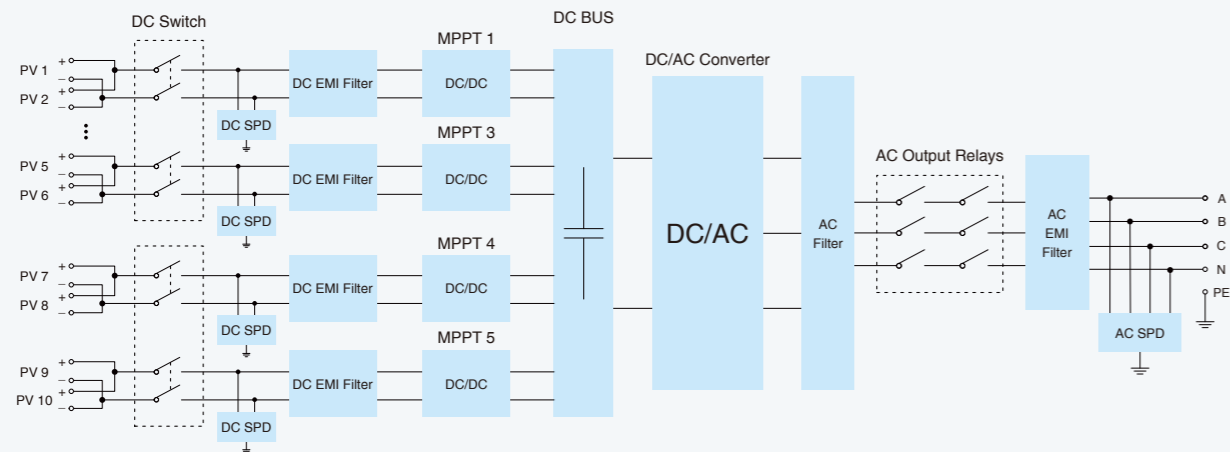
DC Switch

DC BUS

MPPT 1

DC/AC Converter

PV 1
PV 2
+
–
+
–

DC EMI Filter
DC/DC
DC SPD

⋮

MPPT 3

PV 5
PV 6
+
–
+
–

DC EMI Filter
DC/DC
DC SPD

DC/AC

AC Filter

AC Output Relays

AC EMI Filter

A
B
C
N
PE

MPPT 4

PV 7
PV 8
+
–
+
–

DC EMI Filter
DC/DC
DC SPD

MPPT 5

PV 9
PV 10
+
–
+
–

DC EMI Filter
DC/DC
DC SPD

AC SPD